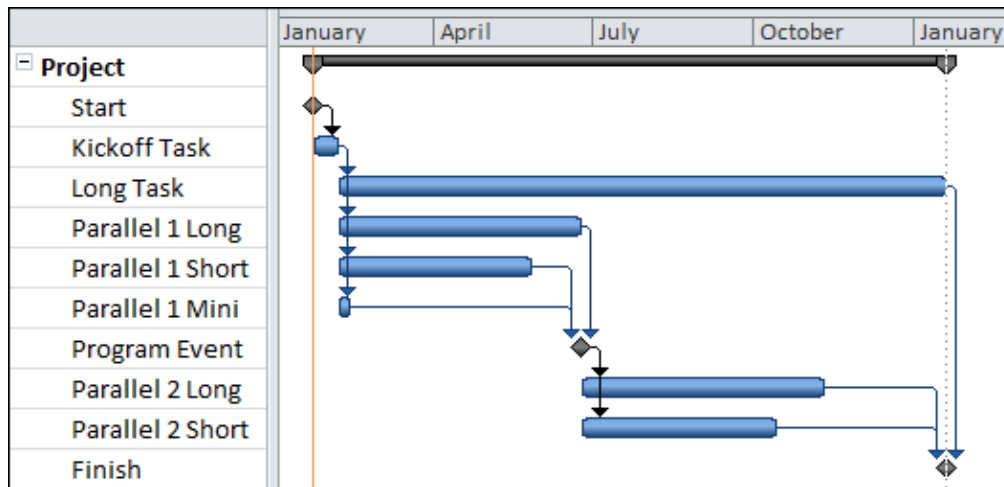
| | January | April | July | October | January |
|---|---|---|---|---|---|
| − Project | | | | | |
| Start | | | | | |
| Kickoff Task | | | | | |
| Long Task | | | | | |
| Parallel 1 Long | | | | | |
| Parallel 1 Short | | | | | |
| Parallel 1 Mini | | | | | |
| Program Event | | | | | |
| Parallel 2 Long | | | | | |
| Parallel 2 Short | | | | | |
| Finish | | | | | |